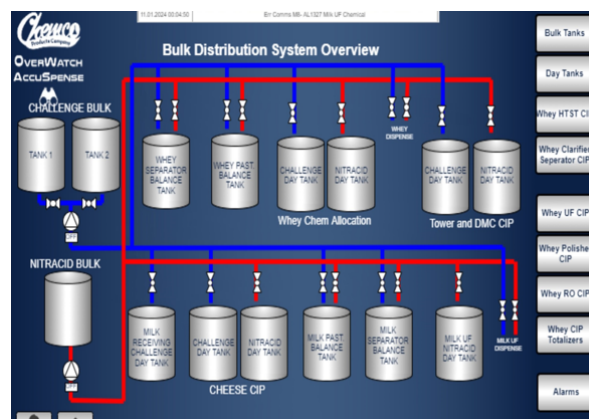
11.01.2024 00:04:50

B/r Comms MB- XL1027 Milk UF Chemical

Chemco Products Company

OverWatch AccuSpense

Bulk Distribution System Overview

CHALLENGE BULK

TANK 1

TANK 2

WHEY SEPARATOR BALANCE TANK

WHEY PAST. BALANCE TANK

CHALLENGE DAY TANK

NITRACID DAY TANK

Whey Chem Allocation

WHEY DISPENSE

CHALLENGE DAY TANK

NITRACID DAY TANK

Tower and DMC CIP

NITRACID BULK

MILK RECEIVING CHALLENGE DAY TANK

CHALLENGE DAY TANK

NITRACID DAY TANK

MILK PAST. BALANCE TANK

MILK SEPARATOR BALANCE TANK

MILK UF NITRACID DAY TANK

MILK UF DISPENSE

CHEESE CIP

Bulk Tanks

Day Tanks

Whey HTST CIP

Whey Clarifier Seperator CIP

Whey UF CIP

Whey Polisher CIP

Whey RO CIP

Whey CIP Totalizers

Alarms